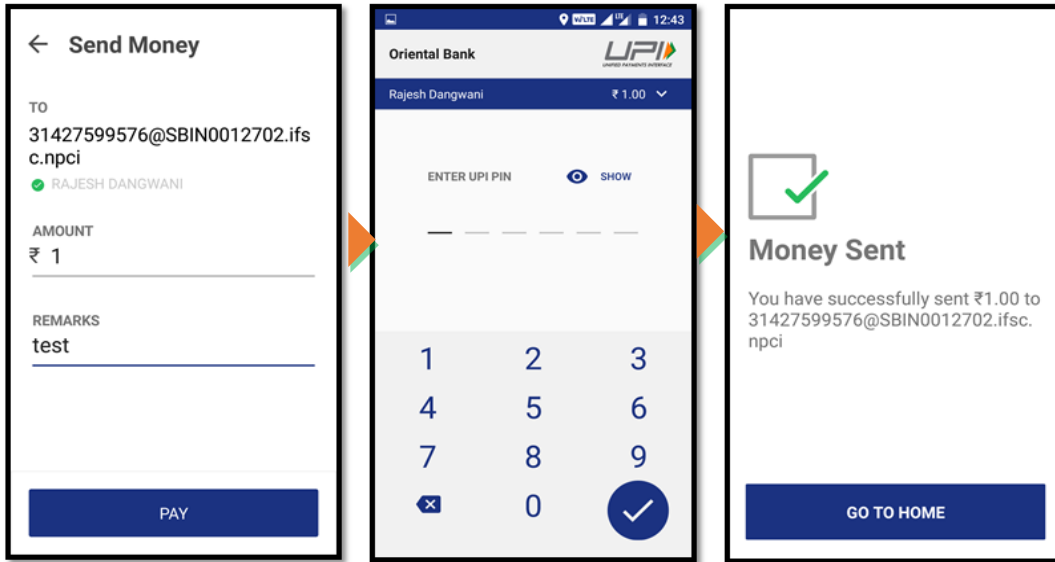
← Send Money

TO
31427599576@SBIN0012702.ifsc.npci
RAJESH DANGWANI

AMOUNT
₹ 1

REMARKS
test

PAY

VoLTE 12:43

Oriental Bank
UPI
UNIFIED PAYMENTS INTERFACE

Rajesh Dangwani ₹ 1.00

ENTER UPI PIN SHOW

1 2 3
4 5 6
7 8 9
0

Money Sent

You have successfully sent ₹1.00 to 31427599576@SBIN0012702.ifsc.npci

GO TO HOME